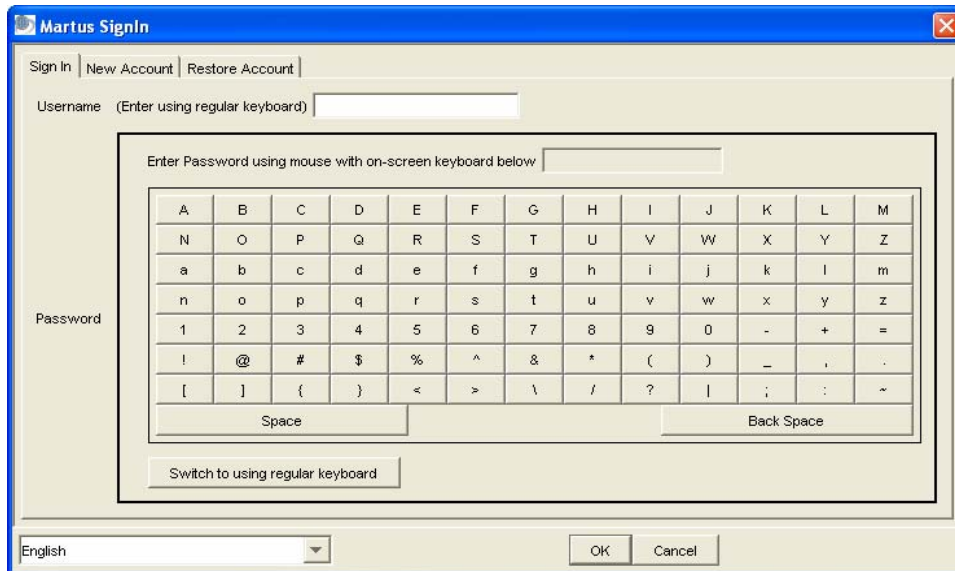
Martus SignIn

Sign In | New Account | Restore Account

Username (Enter using regular keyboard)

Password

Enter Password using mouse with on-screen keyboard below

| A | B | C | D | E | F | G | H | I | J | K | L | M |
|---|---|---|---|---|---|---|---|---|---|---|---|---|
| N | O | P | Q | R | S | T | U | V | W | X | Y | Z |
| a | b | c | d | e | f | g | h | i | j | k | l | m |
| n | o | p | q | r | s | t | u | v | w | x | y | z |
| 1 | 2 | 3 | 4 | 5 | 6 | 7 | 8 | 9 | 0 | - | + | = |
| ! | @ | # | $ | % | ^ | & | * | ( | ) | _ | , | . |
| [ | ] | { | } | < | > | \ | / | ? | \| | ; | : | ~ |

Space

Back Space

Switch to using regular keyboard

English

OK

Cancel